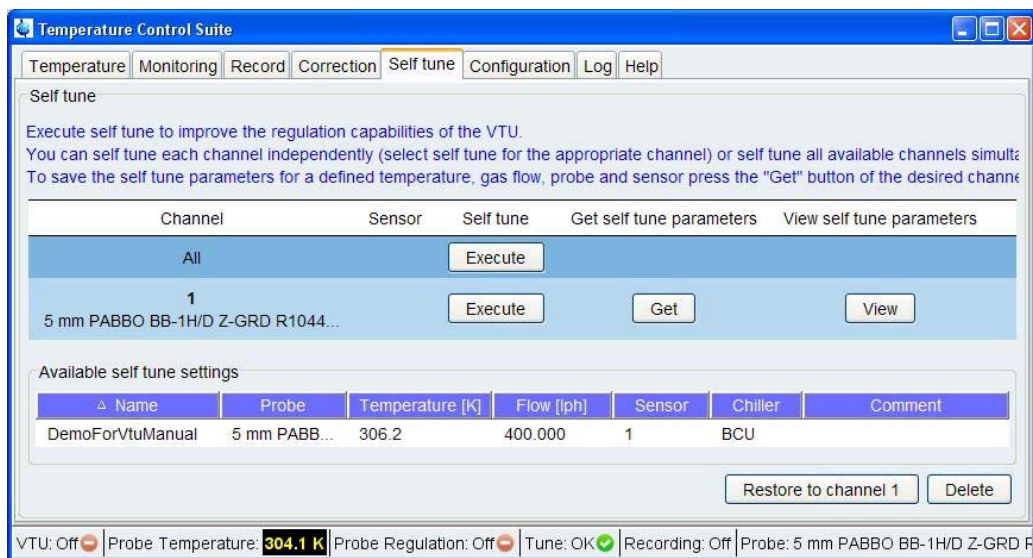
Temperature Control Suite

Temperature | Monitoring | Record | Correction | Self tune | Configuration | Log | Help

Self tune

Execute self tune to improve the regulation capabilities of the VTU.
You can self tune each channel independently (select self tune for the appropriate channel) or self tune all available channels simulta
To save the self tune parameters for a defined temperature, gas flow, probe and sensor press the "Get" button of the desired channe

| Channel | Sensor | Self tune | Get self tune parameters | View self tune parameters |
|---|---|---|---|---|
| All | | Execute | | |
| 1 5 mm PABBO BB-1H/D Z-GRD R1044... | | Execute | Get | View |

Available self tune settings

| △ Name | Probe | Temperature [K] | Flow [lph] | Sensor | Chiller | Comment |
|---|---|---|---|---|---|---|
| DemoForVtuManual | 5 mm PABB... | 306.2 | 400.000 | 1 | BCU | |

Restore to channel 1 | Delete

VTU: Off | Probe Temperature: 304.1 K | Probe Regulation: Off | Tune: OK | Recording: Off | Probe: 5 mm PABBO BB-1H/D Z-GRD R